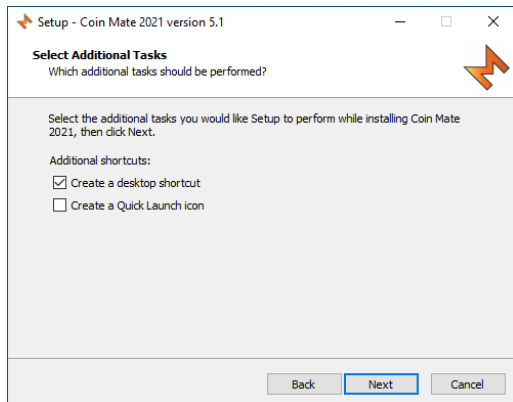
Setup - Coin Mate 2021 version 5.1

Select Additional Tasks
Which additional tasks should be performed?

Select the additional tasks you would like Setup to perform while installing Coin Mate 2021, then click Next.

Additional shortcuts:

Create a desktop shortcut

Create a Quick Launch icon

Back Next Cancel